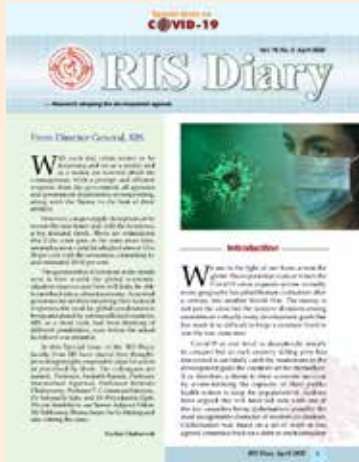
Special Issue on
COVID-19

Vol. 16 No. 2 April 2020

RIS Diary

— Research shaping the development agenda

From Director General, RIS

With each day, crisis ecology is far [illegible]

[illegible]

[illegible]

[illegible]

Sachin Chaturvedi

Introduction

We are in the fight of our lives, a war for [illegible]

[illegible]

RIS Diary April 2020 1